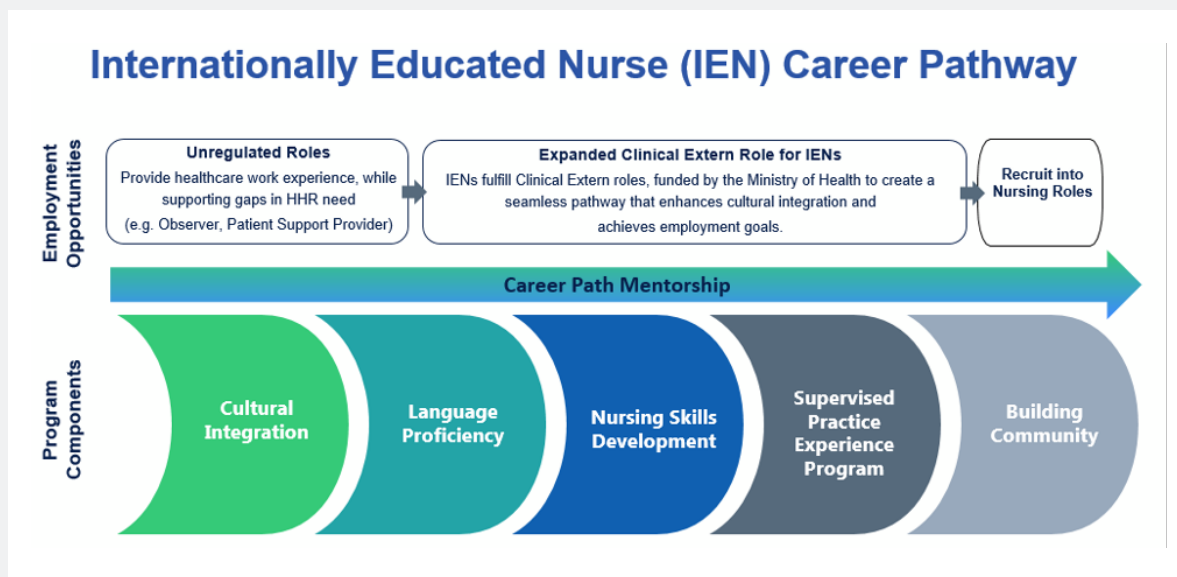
Internationally Educated Nurse (IEN) Career Pathway

Employment Opportunities

Unregulated Roles
Provide healthcare work experience, while supporting gaps in HHR need
(e.g. Observer, Patient Support Provider)

Expanded Clinical Extern Role for IENs
IENs fulfill Clinical Extern roles, funded by the Ministry of Health to create a seamless pathway that enhances cultural integration and achieves employment goals.

Recruit into Nursing Roles

Career Path Mentorship

Program Components

Cultural Integration

Language Proficiency

Nursing Skills Development

Supervised Practice Experience Program

Building Community